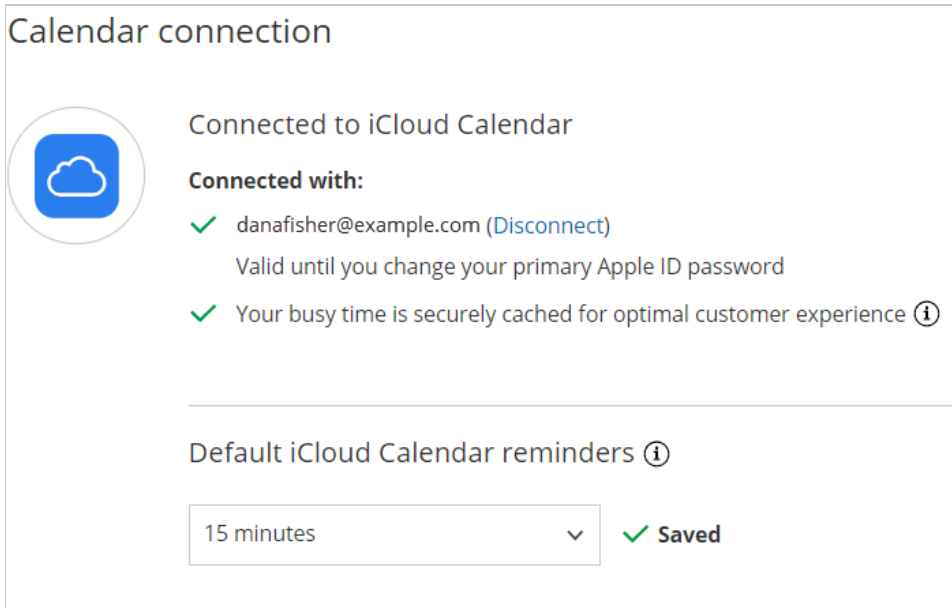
Calendar connection

Connected to iCloud Calendar

Connected with:

danafisher@example.com (Disconnect)

Valid until you change your primary Apple ID password

Your busy time is securely cached for optimal customer experience

Default iCloud Calendar reminders

15 minutes

Saved